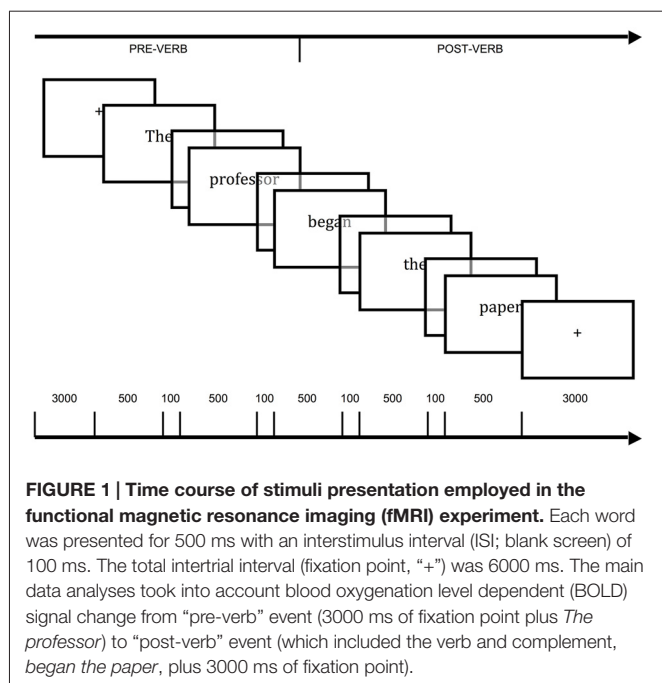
PRE-VERB

POST-VERB

+

The

professor

began

the

paper

+

3000 500 100 500 100 500 100 500 100 500 3000

**FIGURE 1 | Time course of stimuli presentation employed in the functional magnetic resonance imaging (fMRI) experiment.** Each word was presented for 500 ms with an interstimulus interval (ISI; blank screen) of 100 ms. The total intertrial interval (fixation point, "+") was 6000 ms. The main data analyses took into account blood oxygenation level dependent (BOLD) signal change from "pre-verb" event (3000 ms of fixation point plus *The professor*) to "post-verb" event (which included the verb and complement, *began the paper*, plus 3000 ms of fixation point).